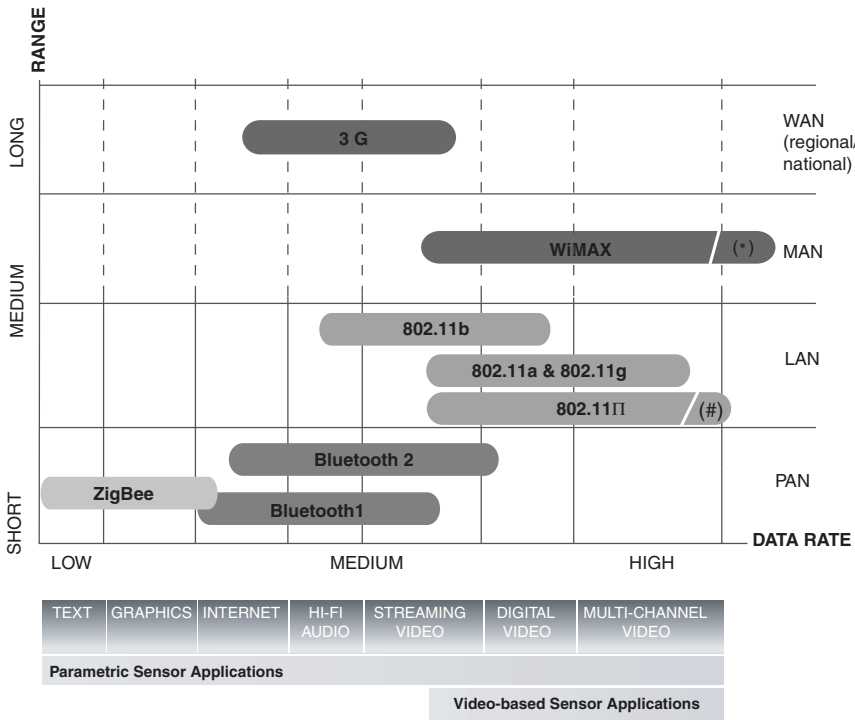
RANGE

LONG

MEDIUM

SHORT

3 G

WAN (regional/ national)

WiMAX

(*)

MAN

802.11b

802.11a & 802.11g

802.11Π

(#)

LAN

Bluetooth 2

ZigBee

Bluetooth1

PAN

DATA RATE

LOW

MEDIUM

HIGH

| TEXT | GRAPHICS | INTERNET | HI-FI AUDIO | STREAMING VIDEO | DIGITAL VIDEO | MULTI-CHANNEL VIDEO |
|---|---|---|---|---|---|---|

Parametric Sensor Applications

Video-based Sensor Applications